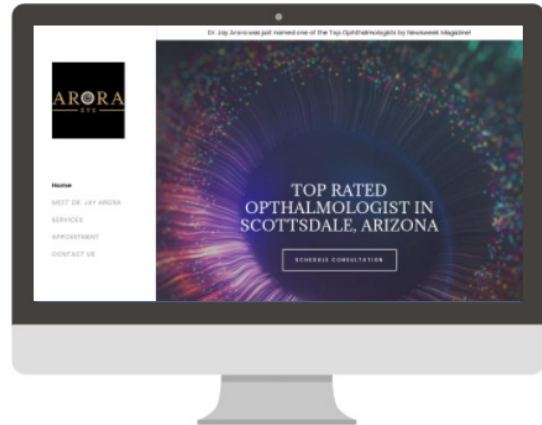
Dr. Jay Arora was just named one of the Top Ophthalmologists by Newsweek Magazine!

ARORA
EYE

Home
MEET DR. JAY ARORA
SERVICES
APPOINTMENT
CONTACT US

TOP RATED OPTHALMOLOGIST IN SCOTTSDALE, ARIZONA

SCHEDULE CONSULTATION